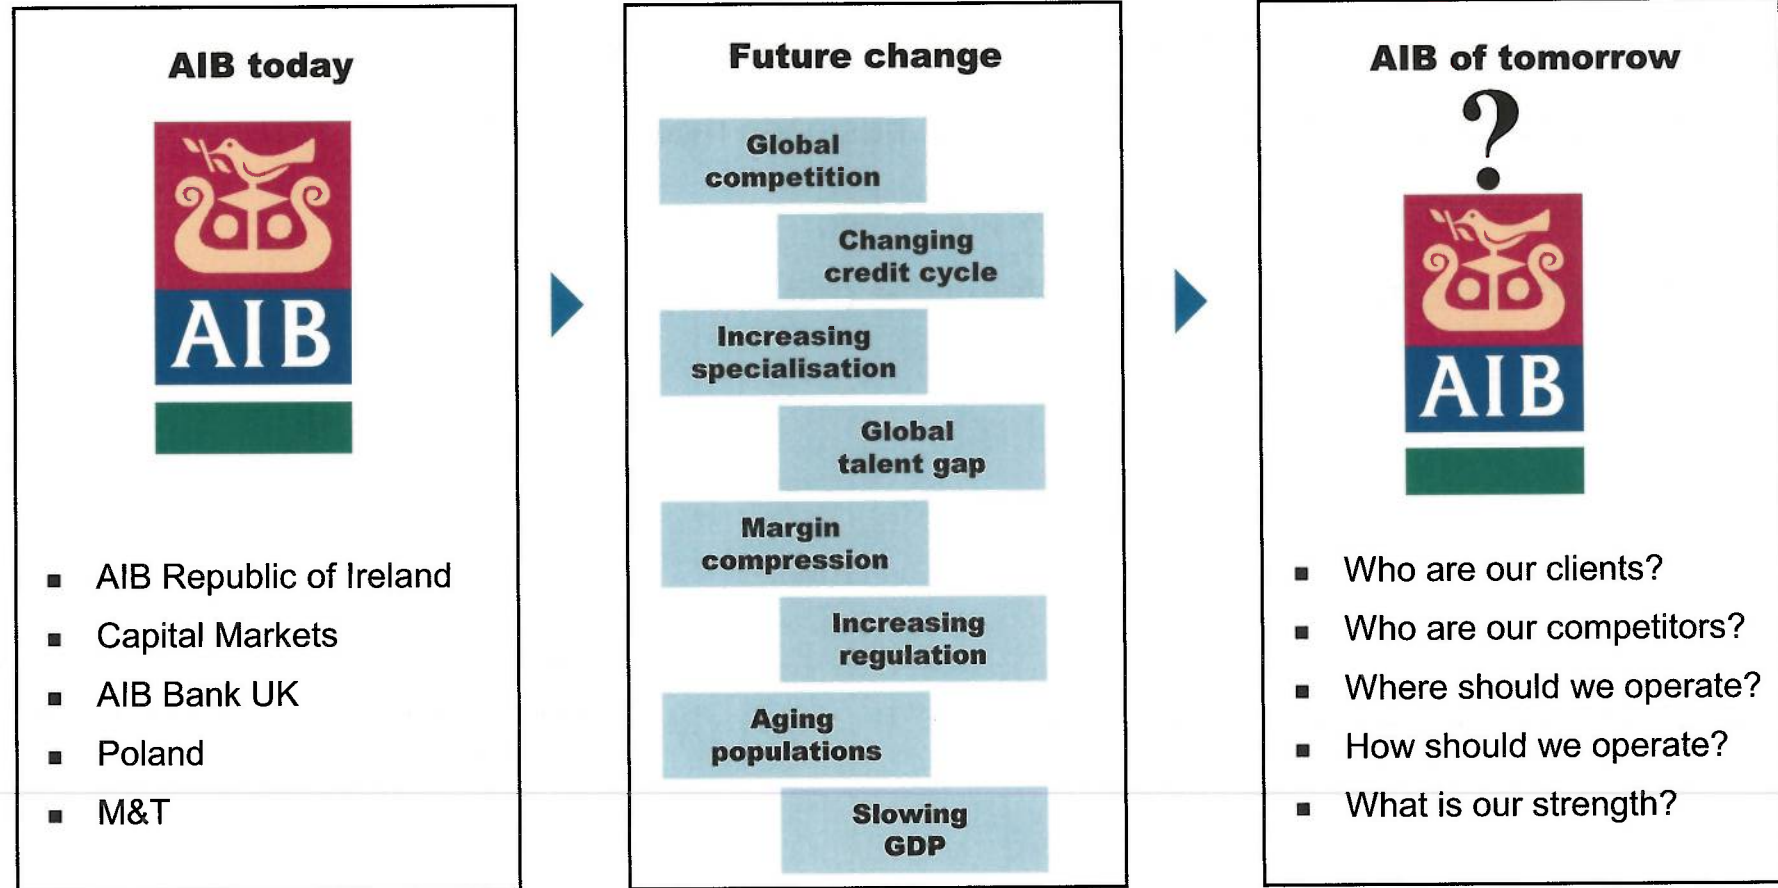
AIB today

AIB

- AIB Republic of Ireland
- Capital Markets
- AIB Bank UK
- Poland
- M&T

Future change

Global competition

Changing credit cycle

Increasing specialisation

Global talent gap

Margin compression

Increasing regulation

Aging populations

Slowing GDP

AIB of tomorrow

?

AIB

- Who are our clients?
- Who are our competitors?
- Where should we operate?
- How should we operate?
- What is our strength?